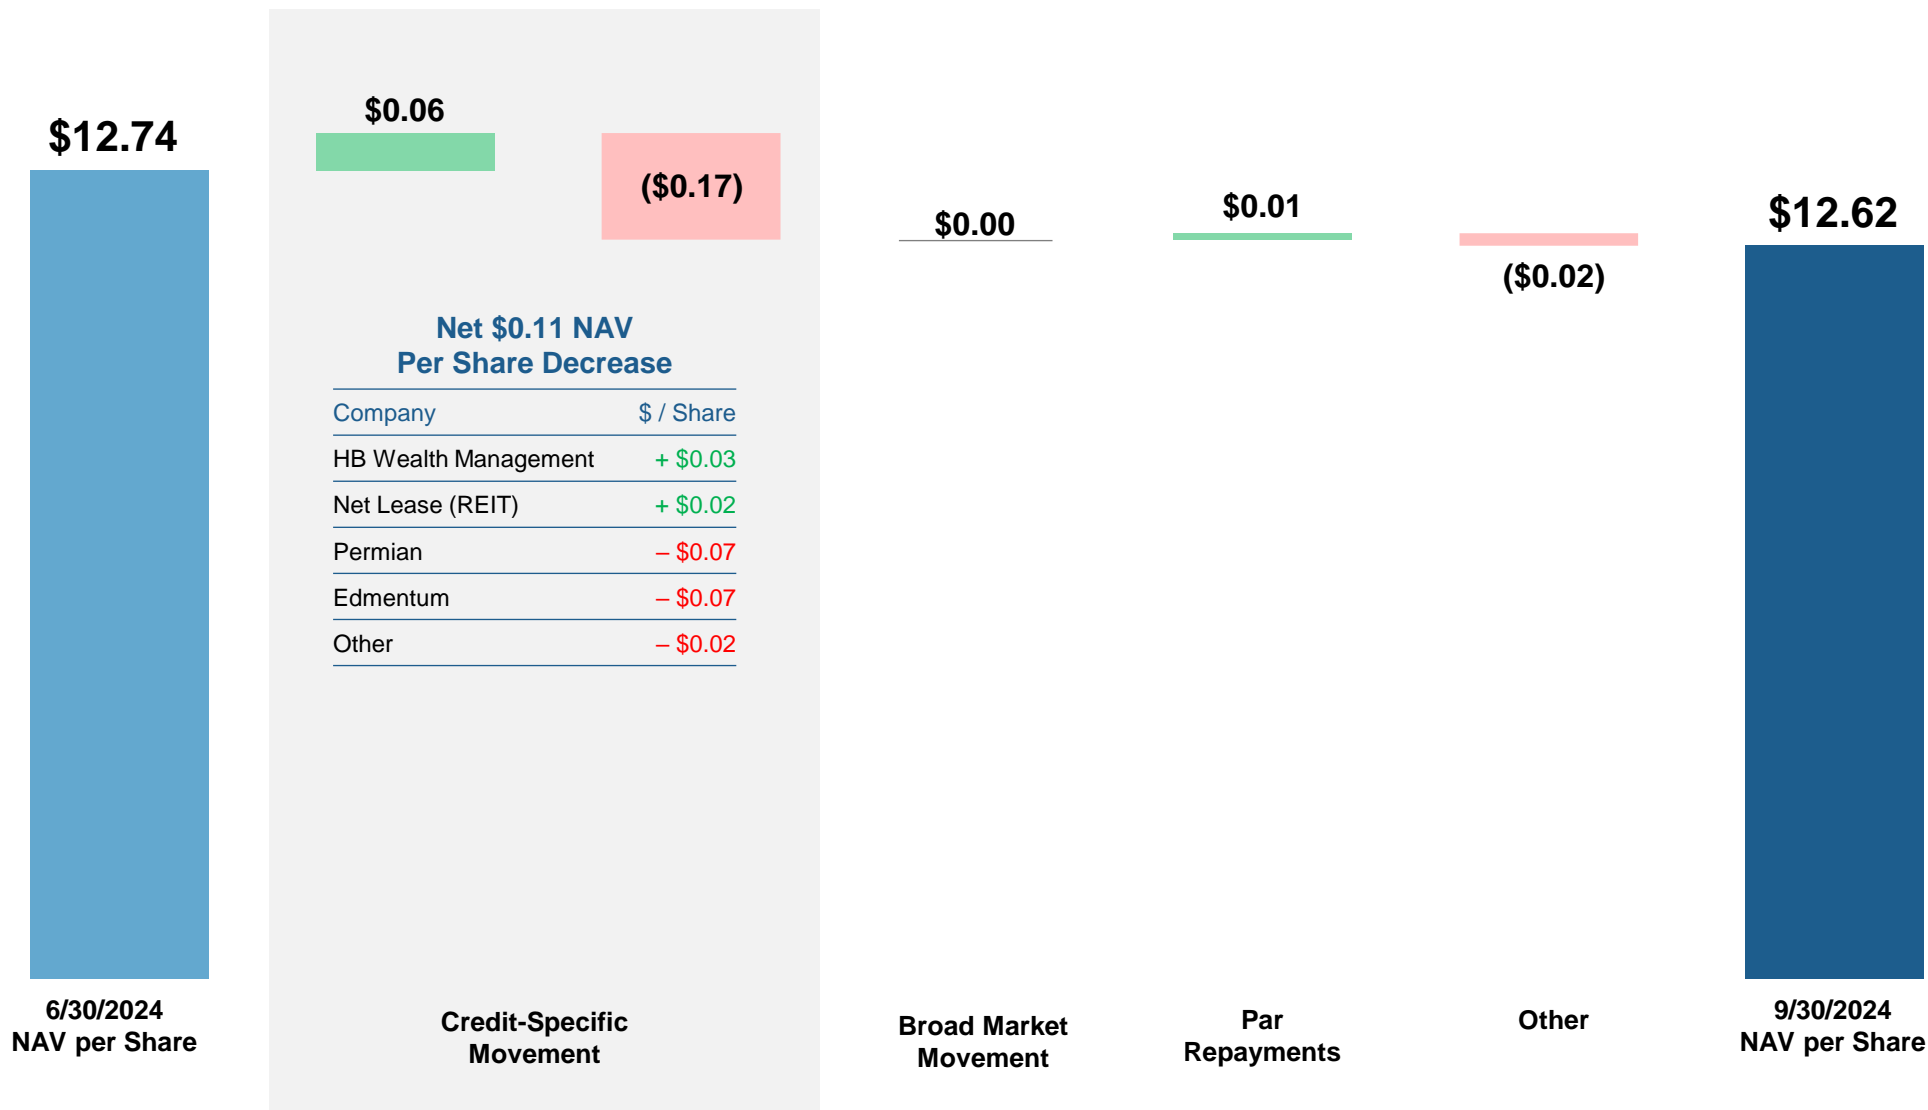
$12.74

$0.06

($0.17)

$0.00

$0.01

($0.02)

$12.62

Net $0.11 NAV
Per Share Decrease

| Company | $ / Share |
|---|---|
| HB Wealth Management | + $0.03 |
| Net Lease (REIT) | + $0.02 |
| Permian | – $0.07 |
| Edmentum | – $0.07 |
| Other | – $0.02 |

6/30/2024
NAV per Share

Credit-Specific
Movement

Broad Market
Movement

Par
Repayments

Other

9/30/2024
NAV per Share